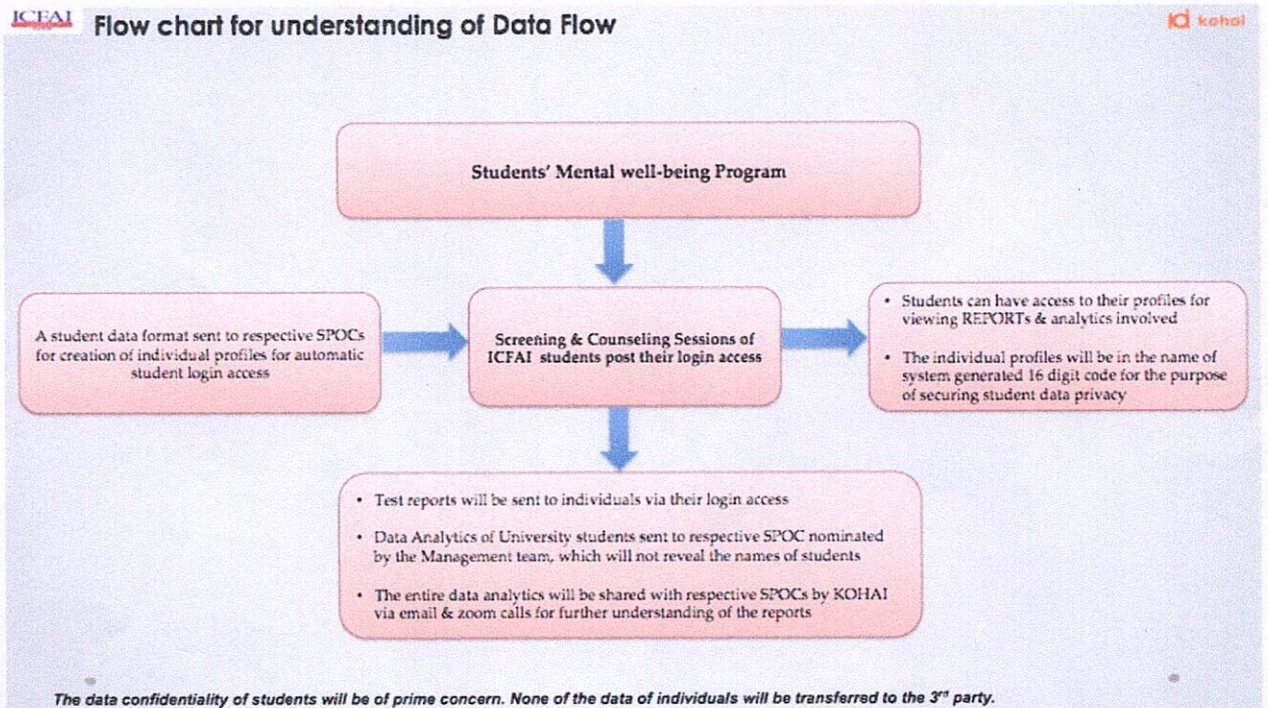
ICFAI Flow chart for understanding of Data Flow

kohai

Students' Mental well-being Program

A student data format sent to respective SPOCs for creation of individual profiles for automatic student login access

Screening & Counseling Sessions of ICFAI students post their login access

• Students can have access to their profiles for viewing REPORTs & analytics involved

• The individual profiles will be in the name of system generated 16 digit code for the purpose of securing student data privacy

• Test reports will be sent to individuals via their login access

• Data Analytics of University students sent to respective SPOC nominated by the Management team, which will not reveal the names of students

• The entire data analytics will be shared with respective SPOCs by KOHAI via email & zoom calls for further understanding of the reports

The data confidentiality of students will be of prime concern. None of the data of individuals will be transferred to the 3$^{rd}$ party.